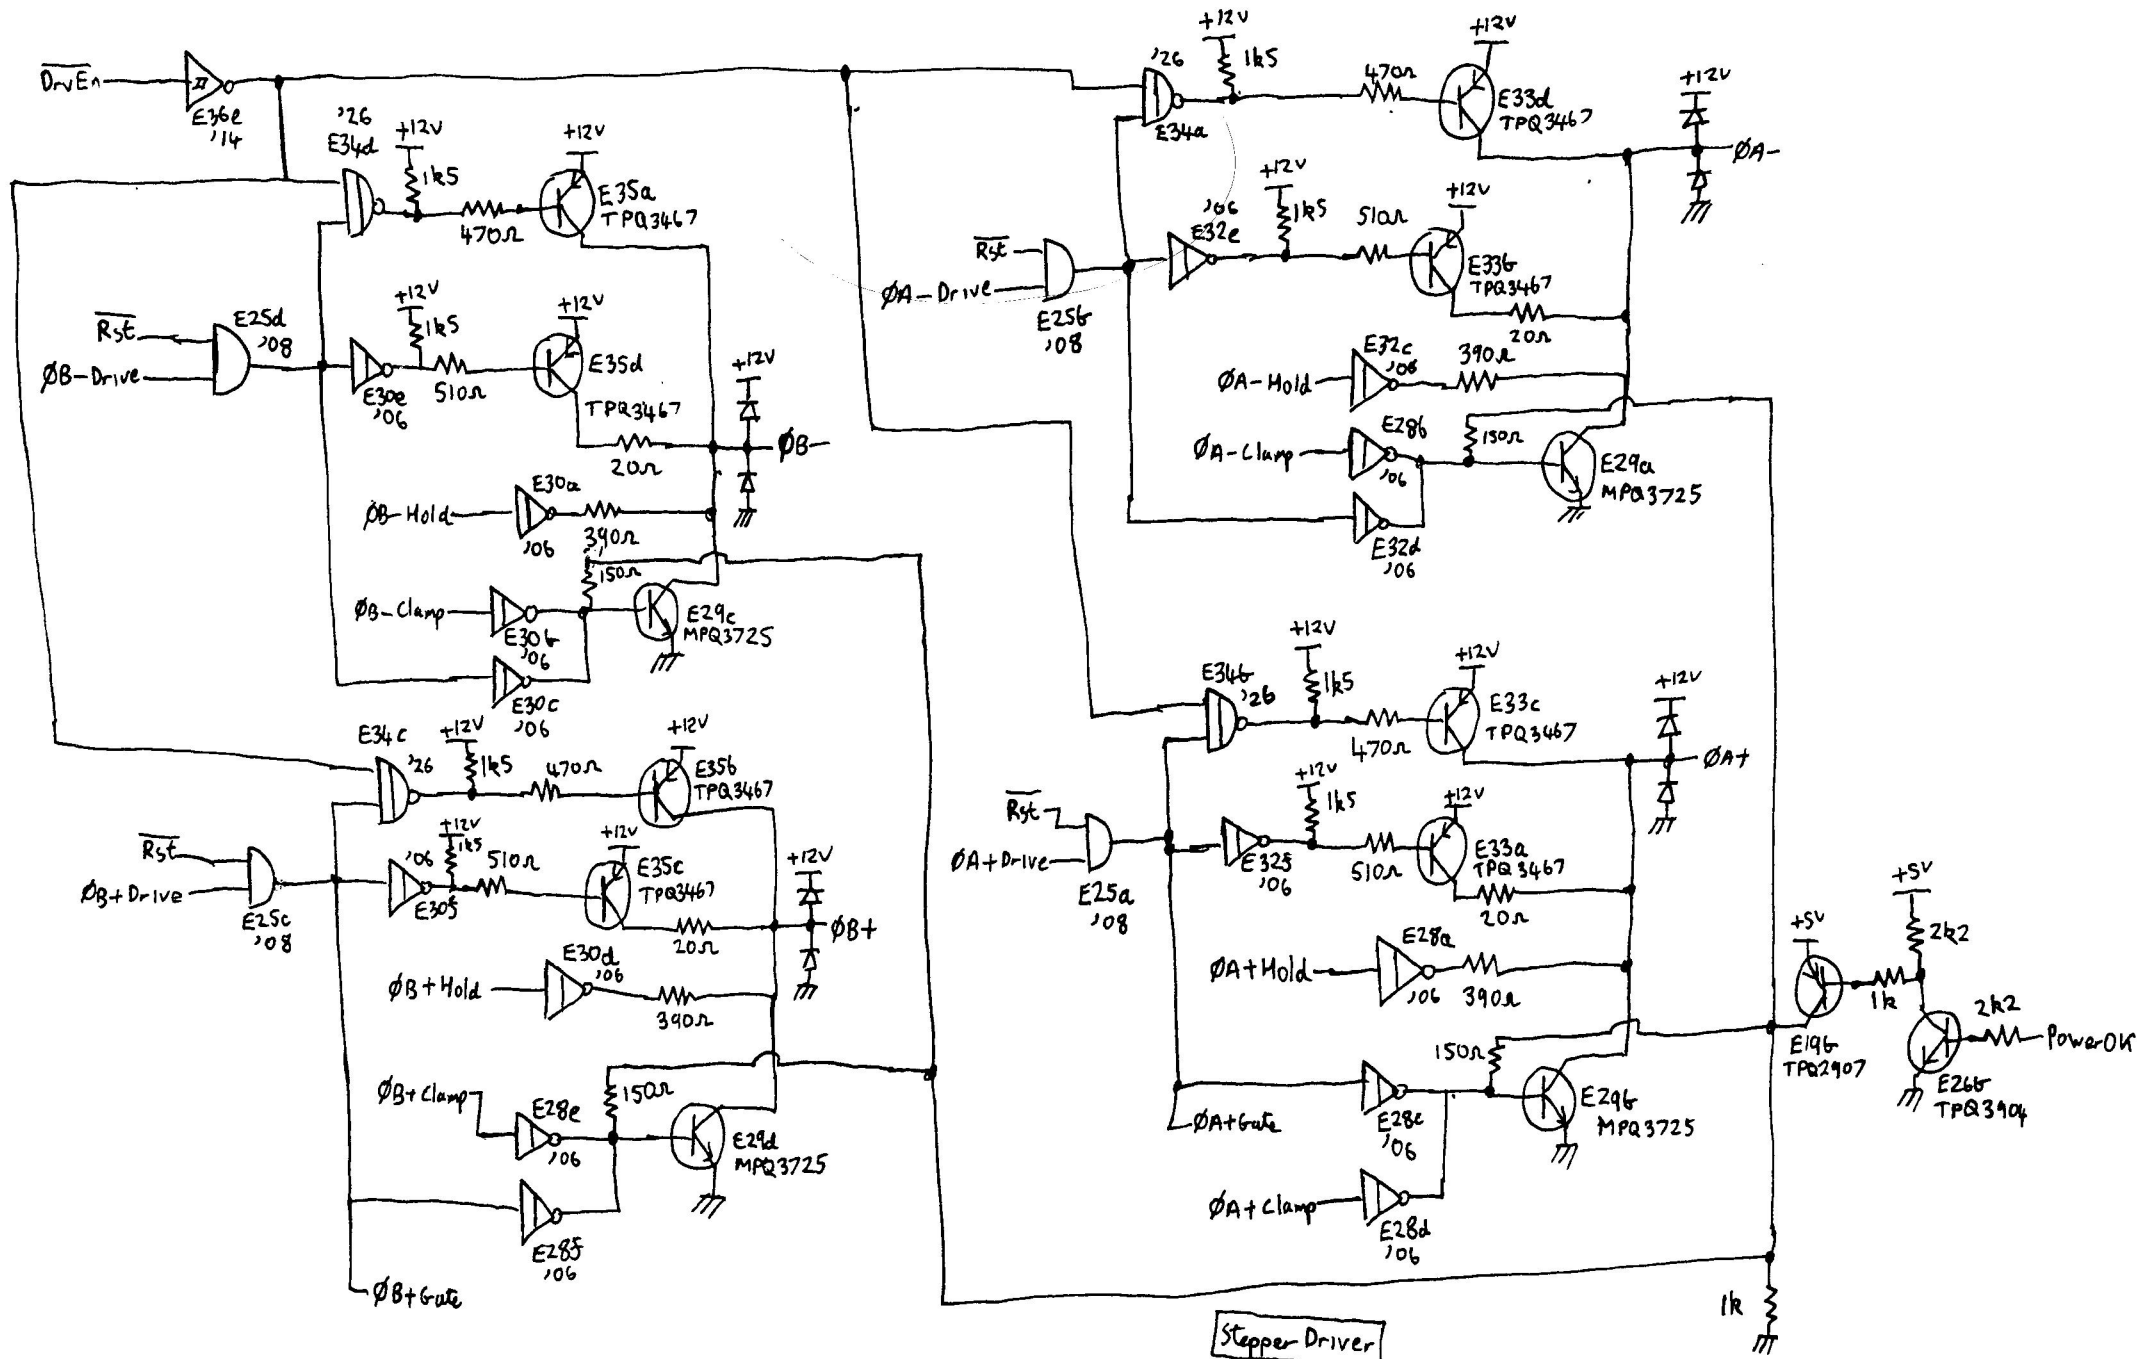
$\overline{DrvEn}$
E36e
'14
'26
E34d
+12V
1k5
+12V
E35a
TPQ3467
470Ω
$\overline{Rst}$
E25d
'08
ØB-Drive
+12V
1k5
+12V
E30e
'06
510Ω
E35d
TPQ3467
+12V
20Ω
ØB-
ØB-Hold
E30a
'06
390Ω
150Ω
ØB-Clamp
E30b
'06
E29c
MPQ3725
E30c
'06
E34c
'26
+12V
1k5
470Ω
+12V
E35b
TPQ3467
$\overline{Rst}$
ØB+Drive
E25c
'08
'06
+12V
1k5
E30f
510Ω
+12V
E35c
TPQ3467
20Ω
+12V
ØB+
ØB+Hold
E30d
'06
390Ω
ØB+Clamp
E28e
'06
150Ω
E29d
MPQ3725
E28f
'06
ØB+Gate
'26
+12V
1k5
E34a
470Ω
+12V
E33d
TPQ3467
+12V
ØA-
$\overline{Rst}$
ØA-Drive
E25b
'08
'06
E32e
+12V
1k5
510Ω
+12V
E33b
TPQ3467
20Ω
ØA-Hold
E32c
'06
390Ω
ØA-Clamp
E28b
'06
150Ω
E29a
MPQ3725
E32d
'06
E34b
'26
+12V
1k5
+12V
E33c
TPQ3467
470Ω
+12V
ØA+
$\overline{Rst}$
ØA+Drive
E25a
'08
+12V
1k5
E32f
'06
+12V
510Ω
E33a
TPQ3467
20Ω
ØA+Hold
E28a
'06
390Ω
150Ω
E29b
MPQ3725
ØA+Gate
E28c
'06
ØA+Clamp
E28d
'06
+5V
+5V
2k2
1k
2k2
PowerOK
E19b
TPQ2907
E26b
TPQ3904
1k
Stepper Driver